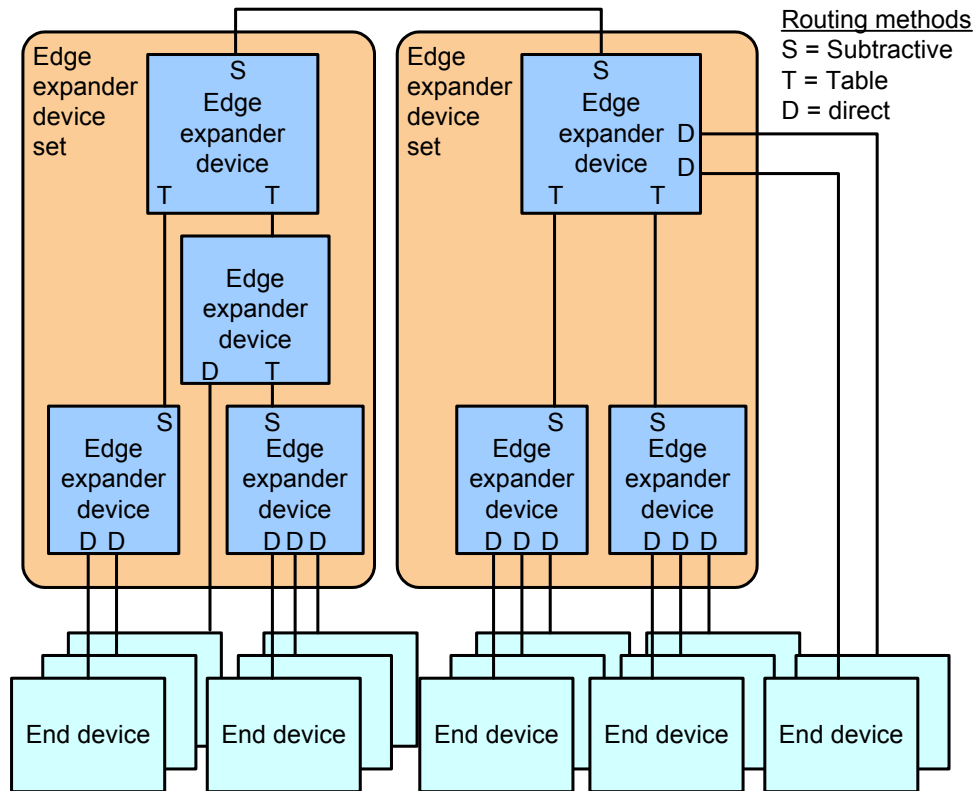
Routing methods
S = Subtractive
T = Table
D = direct

Edge expander device set

S
Edge expander device
T T

Edge expander device
D T

S
Edge expander device
D D

S
Edge expander device
D D D

Edge expander device set

S
Edge expander device
D
D
T T

S
Edge expander device
D D D

S
Edge expander device
D D D

End device
End device
End device
End device
End device